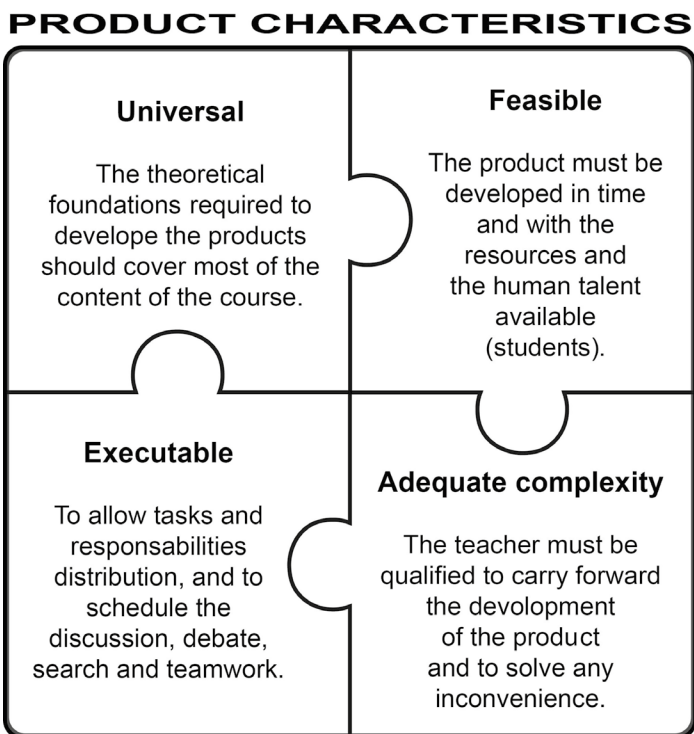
PRODUCT CHARACTERISTICS

Universal

The theoretical foundations required to develope the products should cover most of the content of the course.

Feasible

The product must be developed in time and with the resources and the human talent available (students).

Executable

To allow tasks and responsabilities distribution, and to schedule the discussion, debate, search and teamwork.

Adequate complexity

The teacher must be qualified to carry forward the devolopment of the product and to solve any inconvenience.